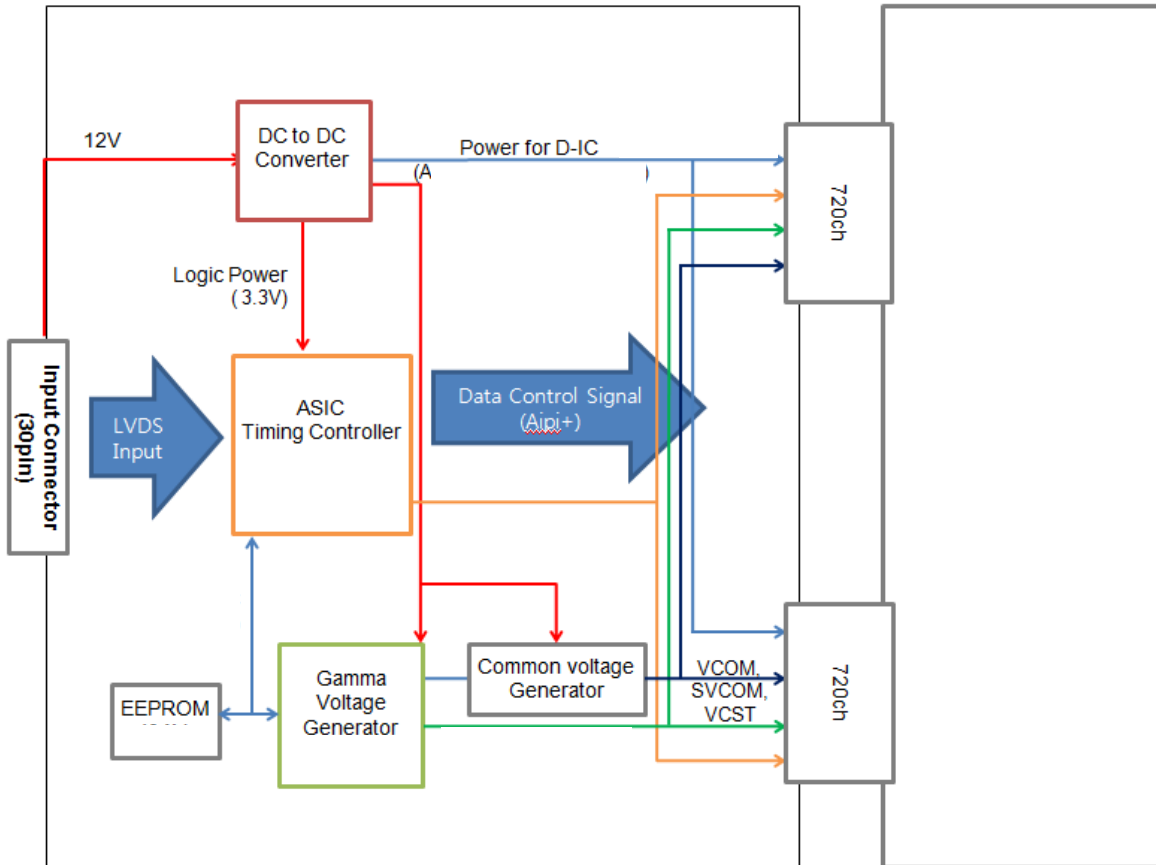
12V

DC to DC Converter

Power for D-IC

(A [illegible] )

720ch

Logic Power
( 3.3V)

Input Connector (30pin)

LVDS Input

ASIC Timing Controller

Data Control Signal (Aipi+)

EEPROM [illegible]

Gamma Voltage Generator

Common voltage Generator

VCOM, SVCOM, VCST

720ch